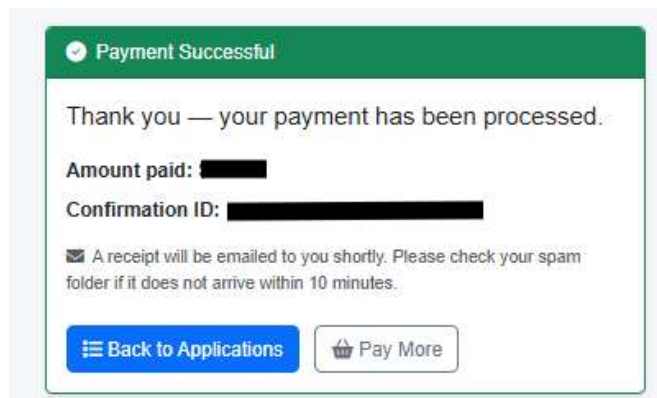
Payment Successful

Thank you — your payment has been processed.

Amount paid: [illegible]

Confirmation ID: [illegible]

A receipt will be emailed to you shortly. Please check your spam folder if it does not arrive within 10 minutes.

Back to Applications

Pay More